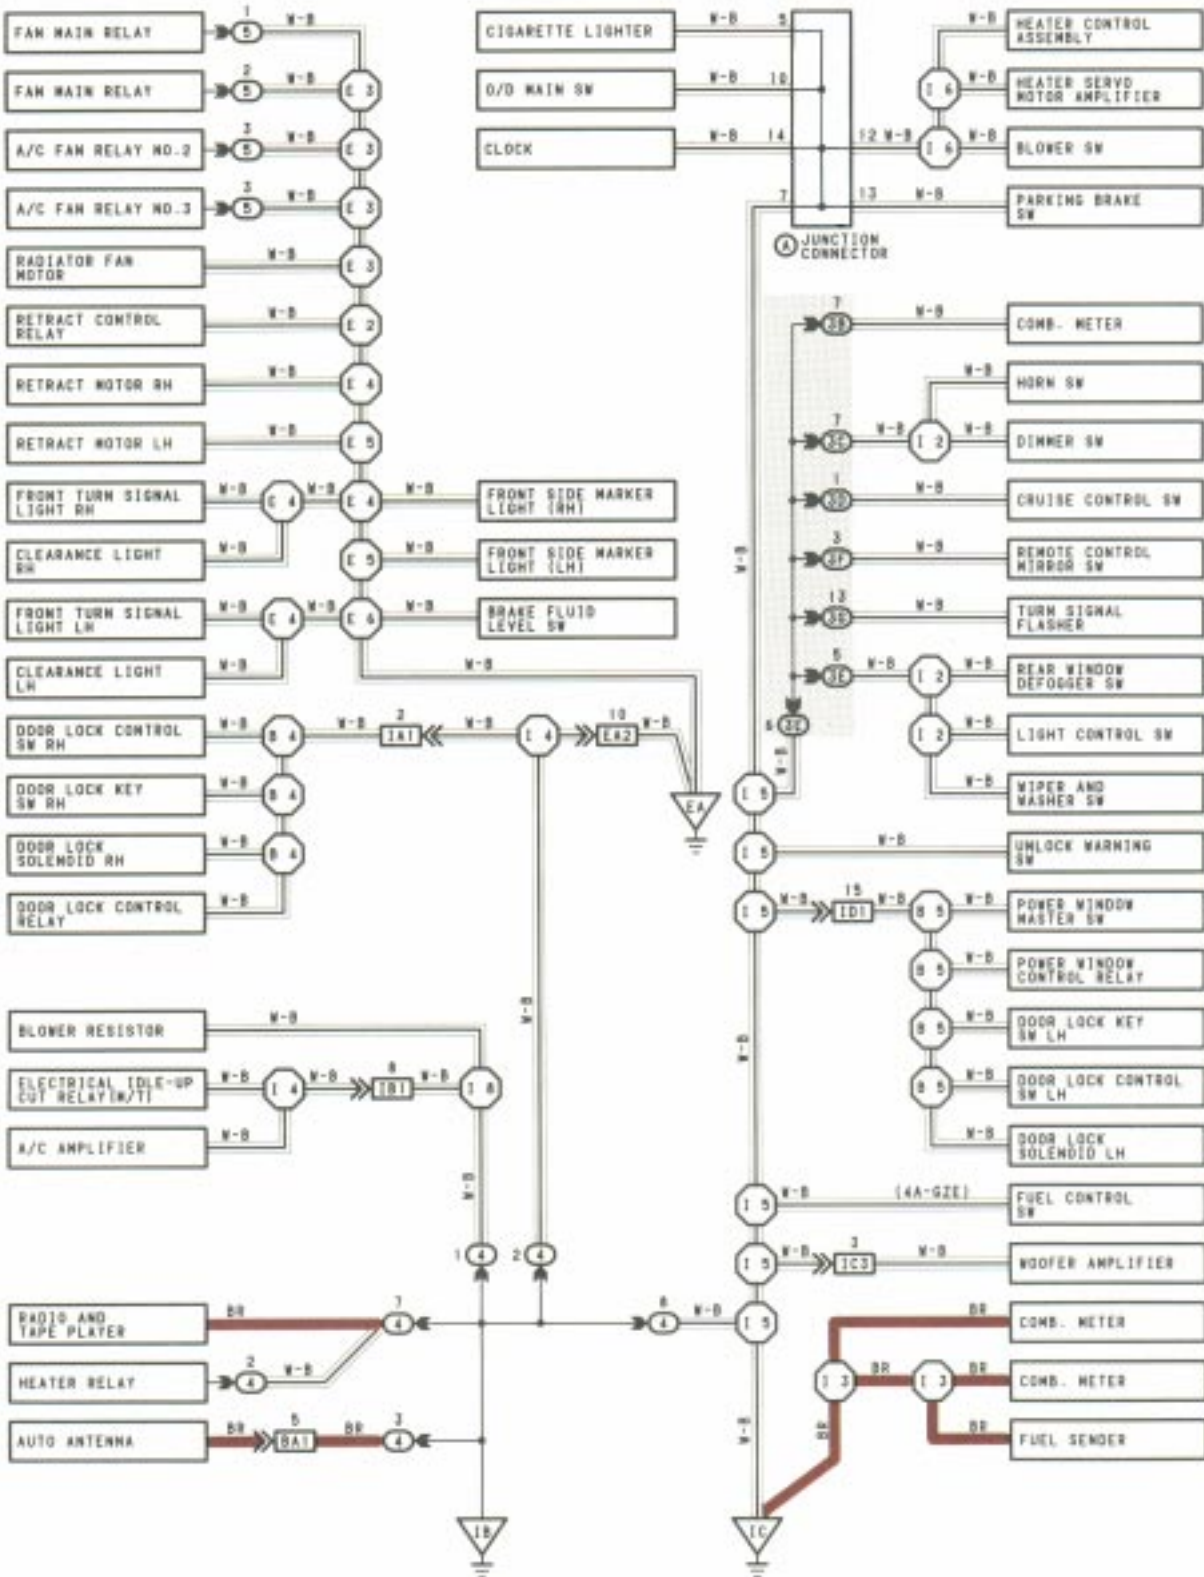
FAN MAIN RELAY
1
5
W-B
FAN MAIN RELAY
2
5
W-B
E 3
A/C FAN RELAY NO.2
3
5
W-B
E 3
A/C FAN RELAY NO.3
3
5
W-B
E 3
RADIATOR FAN MOTOR
W-B
E 3
RETRACT CONTROL RELAY
W-B
E 2
RETRACT MOTOR RH
W-B
E 4
RETRACT MOTOR LH
W-B
E 5
FRONT TURN SIGNAL LIGHT RH
W-B
E 4
W-B
E 4
W-B
FRONT SIDE MARKER LIGHT (RH)
CLEARANCE LIGHT RH
W-B
E 5
W-B
FRONT SIDE MARKER LIGHT (LH)
FRONT TURN SIGNAL LIGHT LH
W-B
E 4
W-B
E 6
W-B
BRAKE FLUID LEVEL SW
CLEARANCE LIGHT LH
W-B
W-B
DOOR LOCK CONTROL SW RH
W-B
B 4
W-B
2
IA1
W-B
I 4
10
EA2
W-B
EA
DOOR LOCK KEY SW RH
W-B
B 4
DOOR LOCK SOLENOID RH
W-B
B 4
DOOR LOCK CONTROL RELAY
W-B
BLOWER RESISTOR
W-B
ELECTRICAL IDLE-UP CUT RELAY(M/T)
W-B
I 4
W-B
8
IB1
W-B
I 8
A/C AMPLIFIER
W-B
W-B
W-B
1
4
2
4
RADIO AND TAPE PLAYER
BR
7
4
HEATER RELAY
2
4
W-B
AUTO ANTENNA
BR
5
BA1
BR
3
4
IB
CIGARETTE LIGHTER
W-B
5
O/D MAIN SW
W-B
10
CLOCK
W-B
14
12
W-B
7
13
W-B
A JUNCTION CONNECTOR
HEATER CONTROL ASSEMBLY
W-B
I 6
W-B
HEATER SERVO MOTOR AMPLIFIER
I 6
W-B
BLOWER SW
PARKING BRAKE SW
7
3B
W-B
COMB. METER
W-B
HORN SW
7
3C
W-B
I 2
W-B
DIMMER SW
1
3D
W-B
CRUISE CONTROL SW
3
3F
W-B
REMOTE CONTROL MIRROR SW
13
3B
W-B
TURN SIGNAL FLASHER
W-B
5
3E
W-B
I 2
W-B
REAR WINDOW DEFOGGER SW
6
3E
W-B
I 2
W-B
LIGHT CONTROL SW
I 5
W-B
WIPER AND WASHER SW
I 5
W-B
UNLOCK WARNING SW
I 5
W-B
15
ID1
W-B
B 5
W-B
POWER WINDOW MASTER SW
B 5
W-B
POWER WINDOW CONTROL RELAY
B 5
W-B
DOOR LOCK KEY SW LH
B 5
W-B
DOOR LOCK CONTROL SW LH
W-B
DOOR LOCK SOLENOID LH
W-B
I 5
W-B
(4A-GZE)
FUEL CONTROL SW
I 5
W-B
3
IC3
W-B
WOOFER AMPLIFIER
8
4
W-B
I 5
BR
COMB. METER
I 3
BR
I 3
BR
COMB. METER
BR
BR
FUEL SENDER
W-B
IC